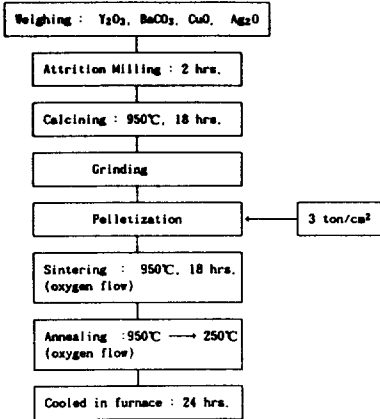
Weighing : $Y_2O_3$, $BaCO_3$, CuO, $Ag_2O$

Attrition Milling : 2 hrs.

Calcining : 950℃, 18 hrs.

Grinding

Pelletization

3 ton/cm²

Sintering : 950℃, 18 hrs. (oxygen flow)

Annealing :950℃ ⟶ 250℃ (oxygen flow)

Cooled in furnace : 24 hrs.